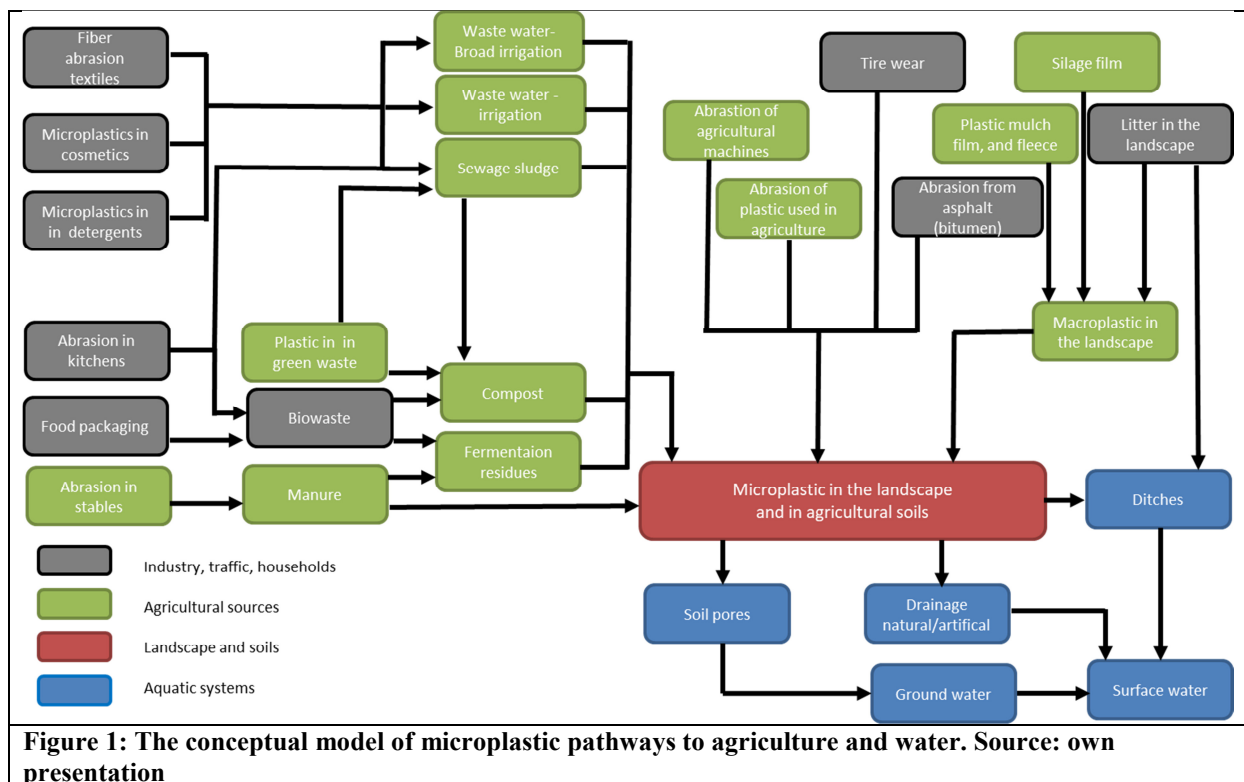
Fiber abrasion textiles

Microplastics in cosmetics

Microplastics in in detergents

Waste water- Broad irrigation

Waste water - irrigation

Sewage sludge

Tire wear

Silage film

Abrastion of agricultural machines

Plastic mulch film, and fleece

Litter in the landscape

Abrasion of plastic used in agriculture

Abrasion from asphalt (bitumen)

Macroplastic in the landscape

Abrasion in kitchens

Plastic in in green waste

Compost

Food packaging

Biowaste

Fermentaion residues

Abrasion in stables

Manure

Microplastic in the landscape and in agricultural soils

Ditches

Industry, traffic, households

Agricultural sources

Landscape and soils

Aquatic systems

Soil pores

Drainage natural/artifical

Ground water

Surface water

**Figure 1: The conceptual model of microplastic pathways to agriculture and water. Source: own presentation**